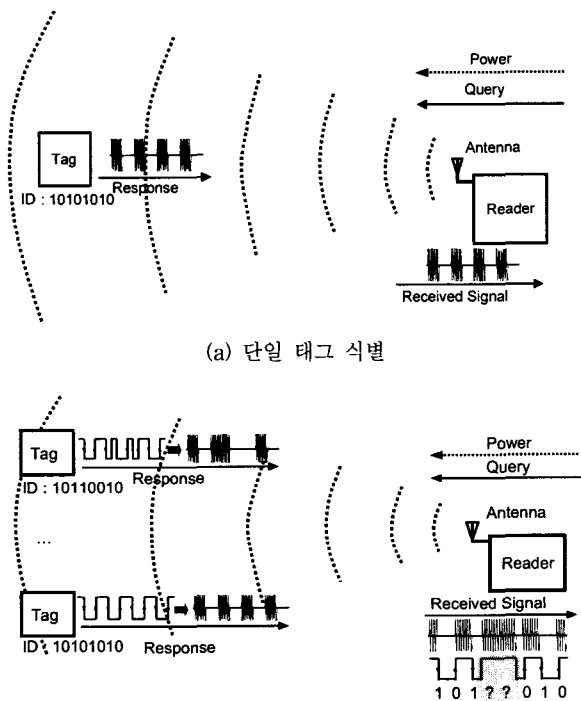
Power

Query

Tag

ID : 10101010

Response

Antenna

Reader

Received Signal

(a) 단일 태그 식별

Tag

ID : 10110010

Response

Power

Query

Antenna

...

Reader

Tag

ID : 10101010

Response

Received Signal

1 0 1 ? ? 0 1 0